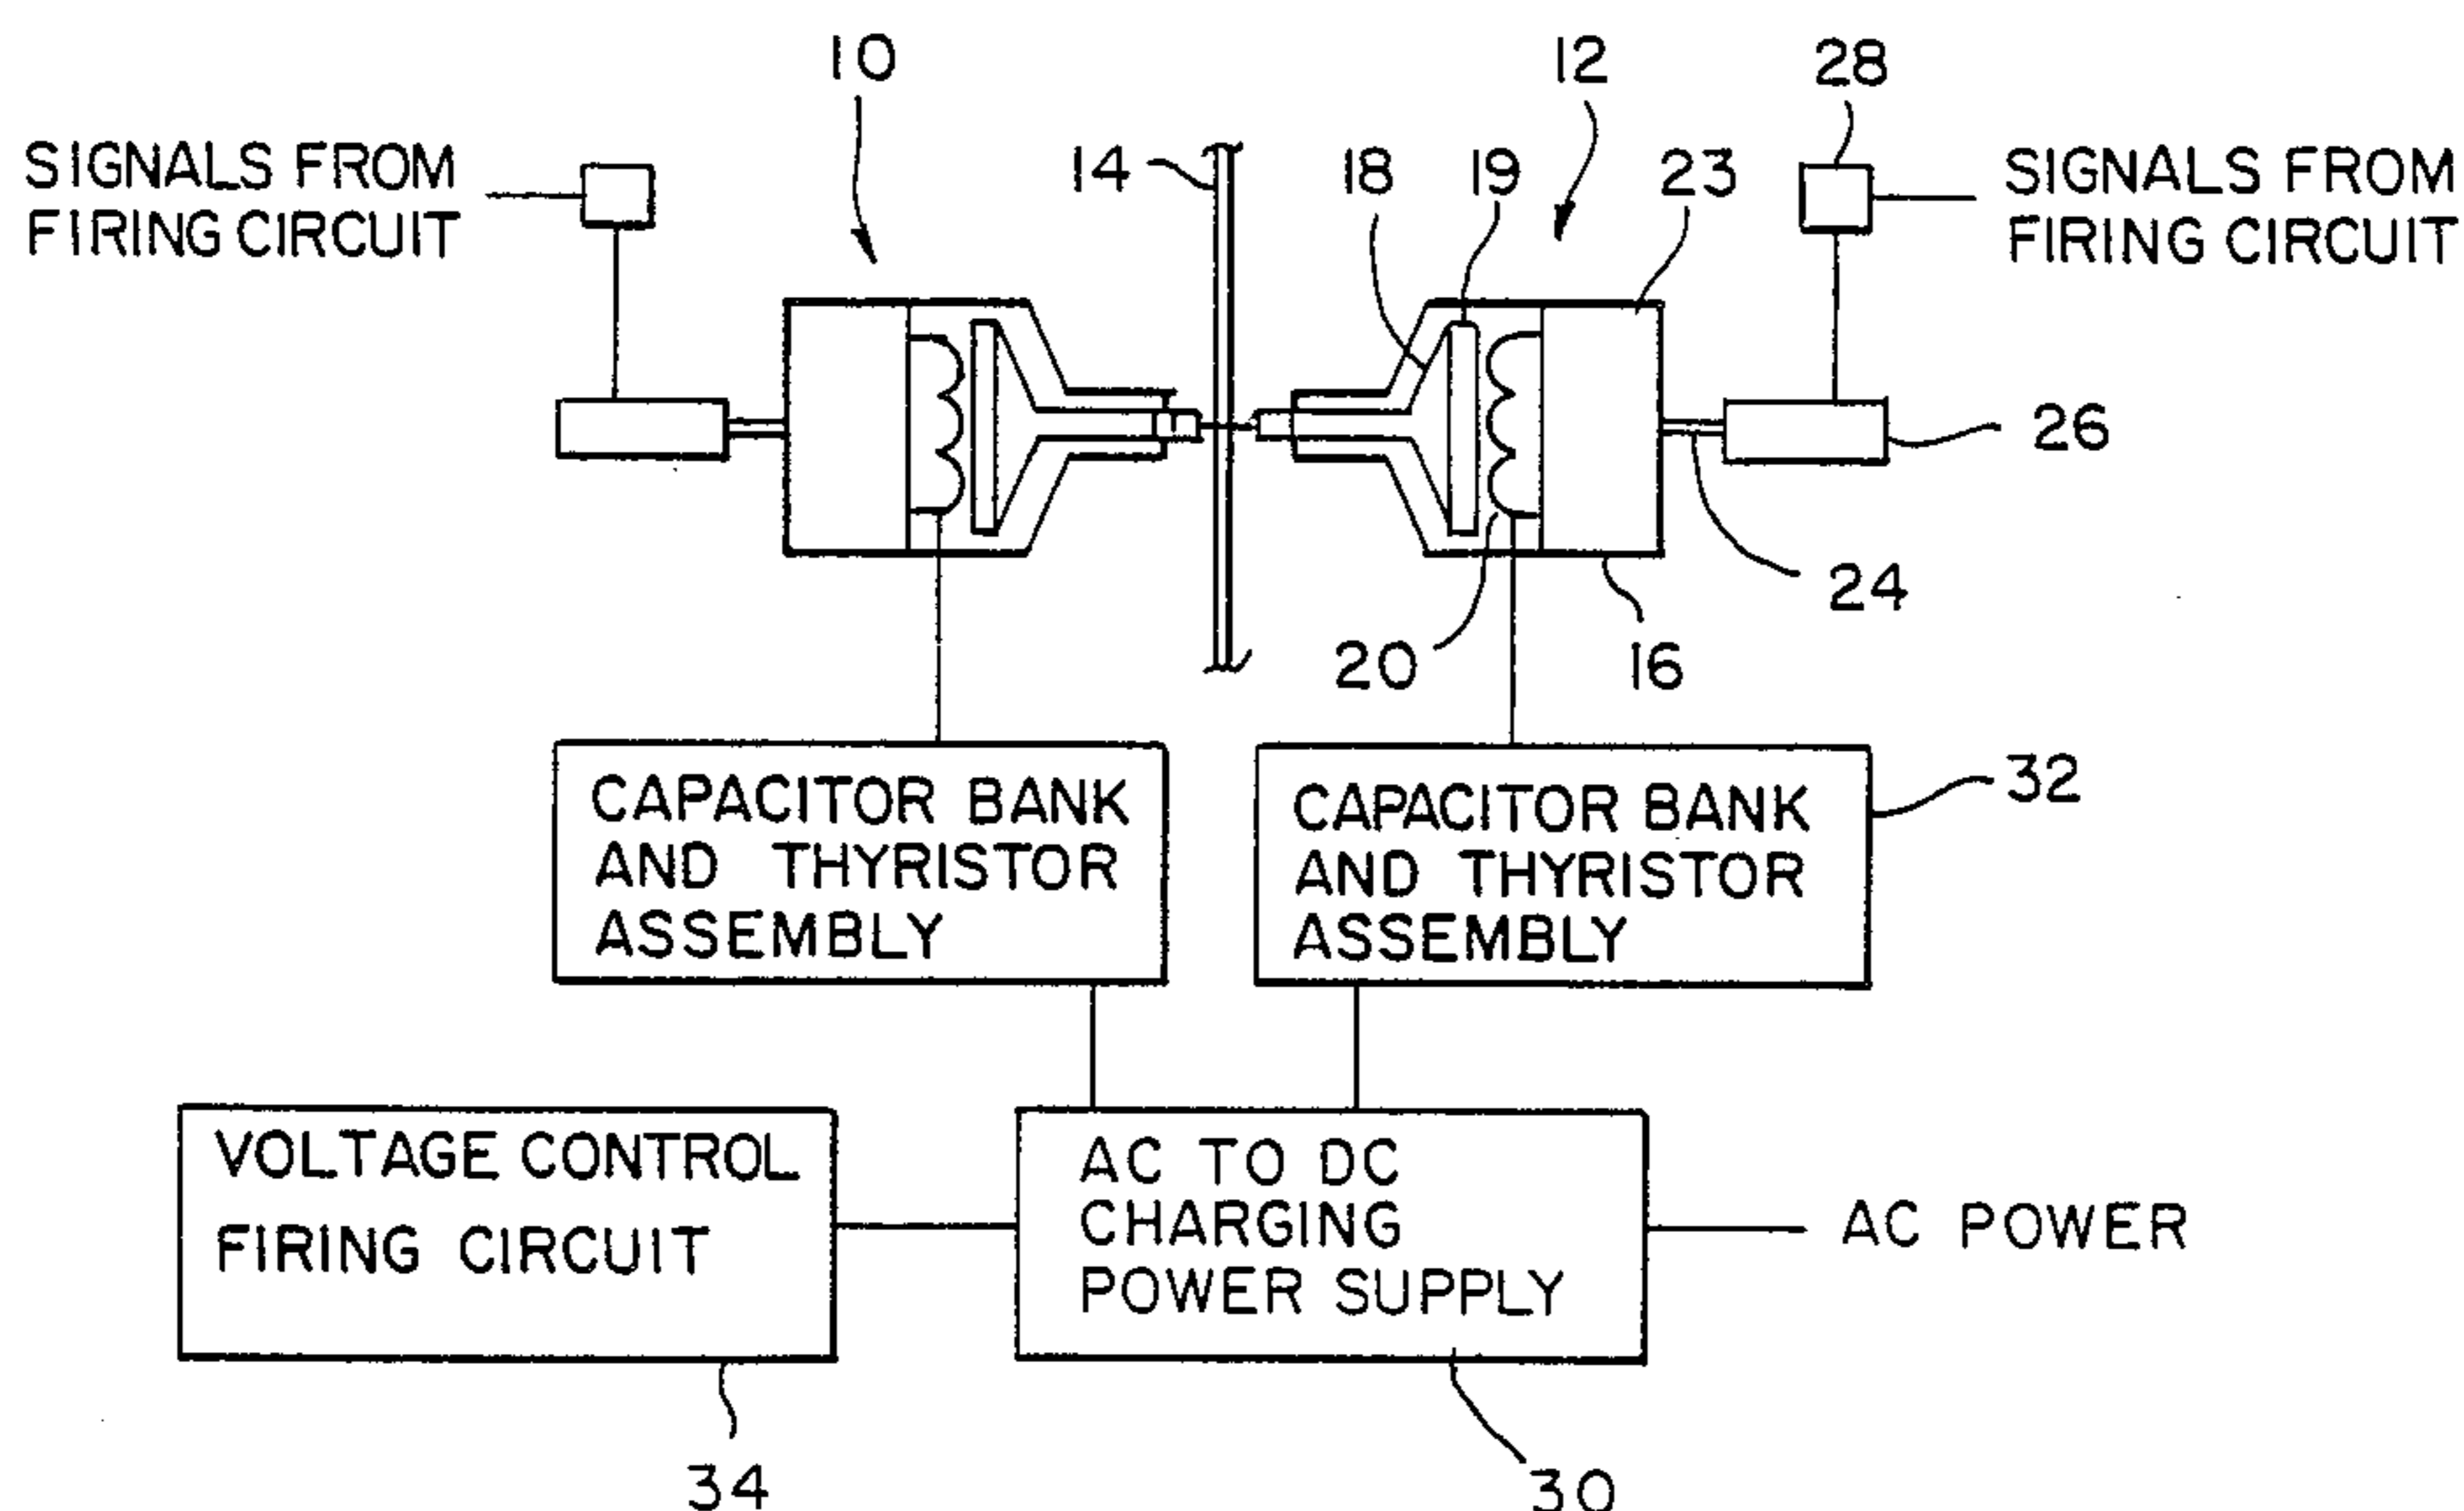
10
12
28
SIGNALS FROM FIRING CIRCUIT
14
18
19
23
SIGNALS FROM FIRING CIRCUIT
26
24
20
16
CAPACITOR BANK AND THYRISTOR ASSEMBLY
CAPACITOR BANK AND THYRISTOR ASSEMBLY
32
VOLTAGE CONTROL FIRING CIRCUIT
AC TO DC CHARGING POWER SUPPLY
AC POWER
34
30